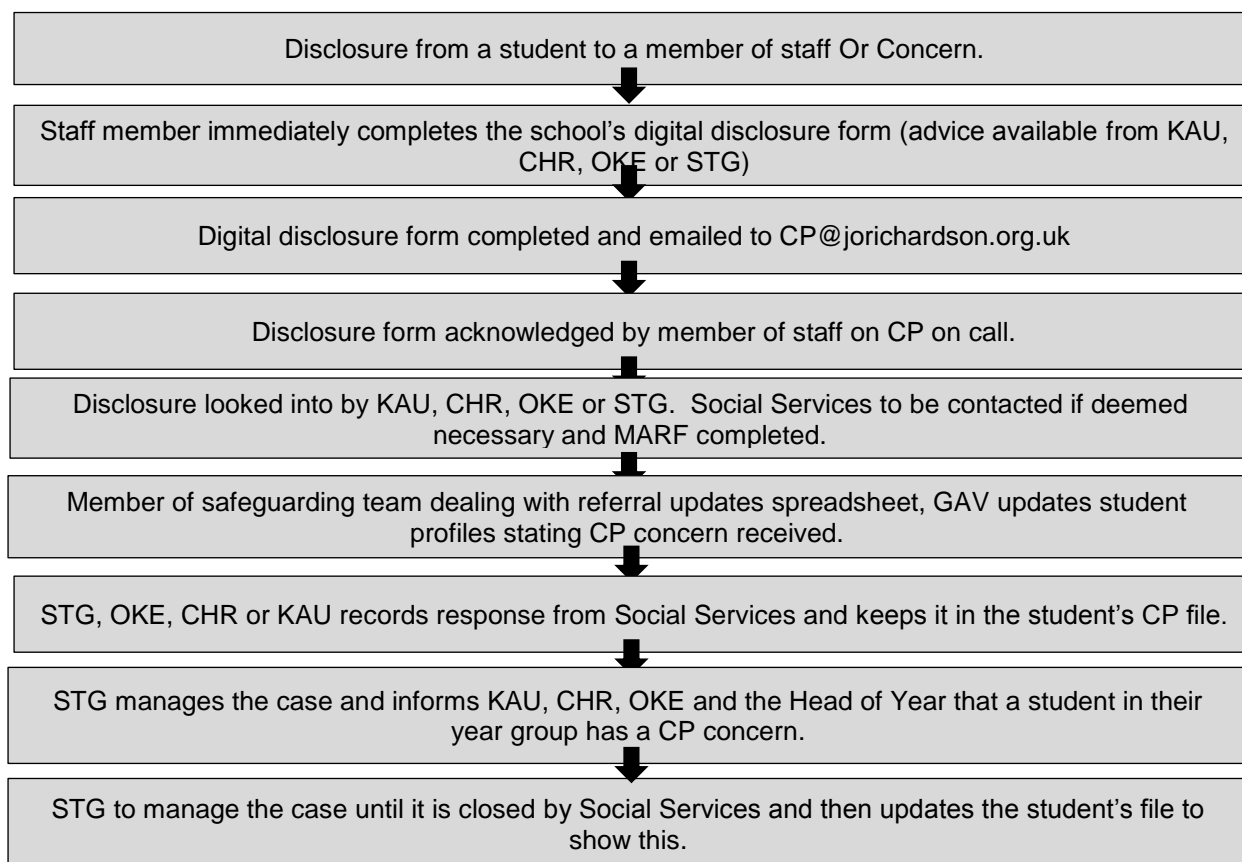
Disclosure from a student to a member of staff Or Concern.

Staff member immediately completes the school's digital disclosure form (advice available from KAU, CHR, OKE or STG)

Digital disclosure form completed and emailed to CP@jorichardson.org.uk

Disclosure form acknowledged by member of staff on CP on call.

Disclosure looked into by KAU, CHR, OKE or STG. Social Services to be contacted if deemed necessary and MARF completed.

Member of safeguarding team dealing with referral updates spreadsheet, GAV updates student profiles stating CP concern received.

STG, OKE, CHR or KAU records response from Social Services and keeps it in the student's CP file.

STG manages the case and informs KAU, CHR, OKE and the Head of Year that a student in their year group has a CP concern.

STG to manage the case until it is closed by Social Services and then updates the student's file to show this.